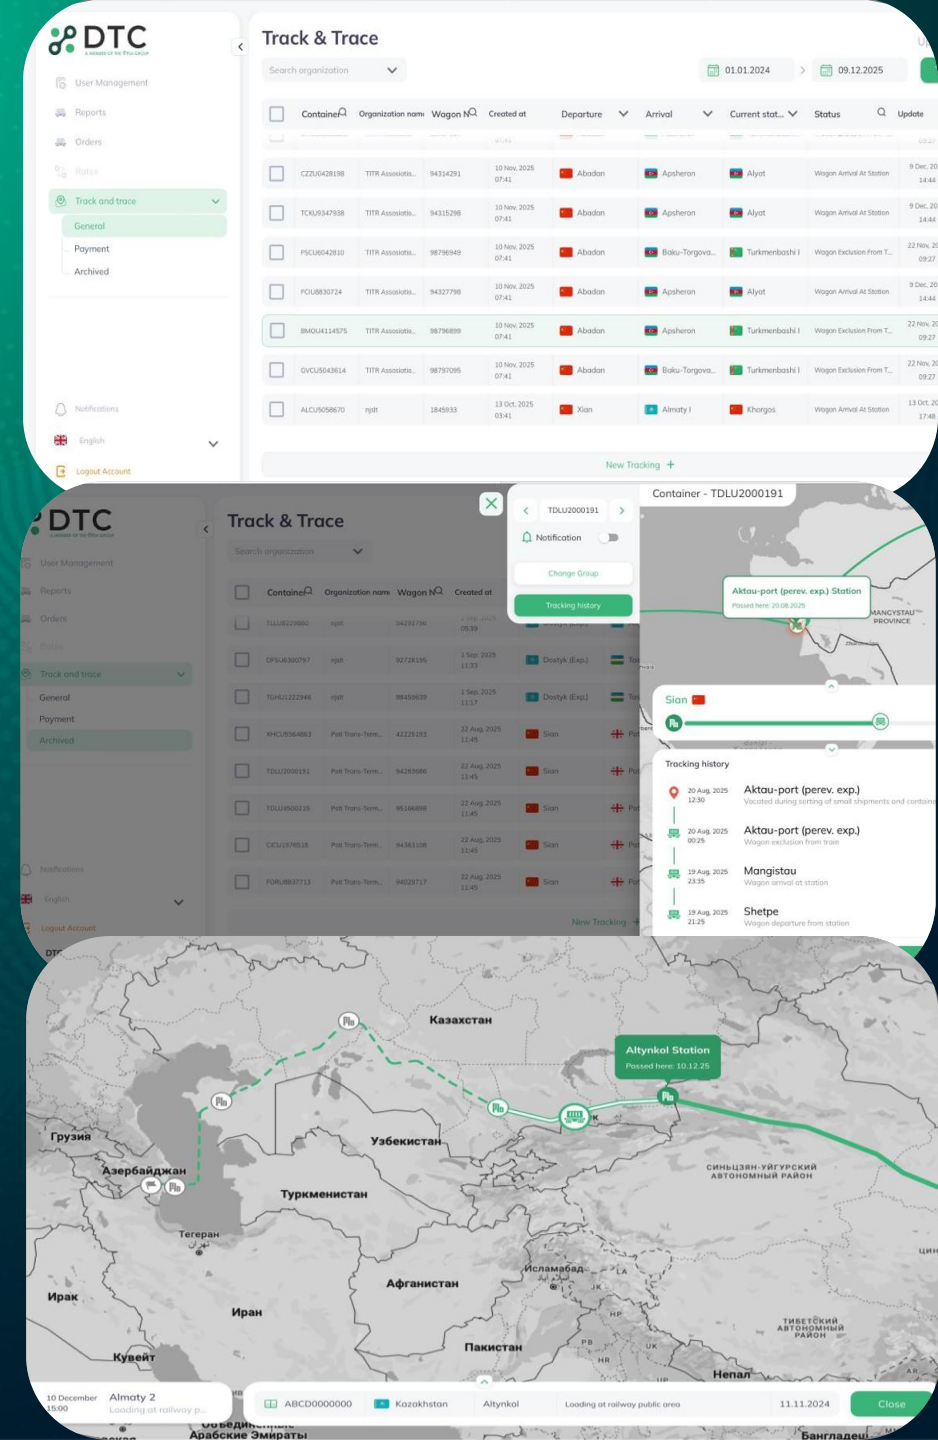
DTC
A MEMBER OF THE ITTCU GROUP

User Management
Reports
Orders
Rates
Track and trace
General
Payment
Archived
Notifications
English
Logout Account

Track & Trace
Search organization
01.01.2024
09.12.2025

| Container | Organization name | Wagon N | Created at | Departure | Arrival | Current stat... | Status | Update |
|---|---|---|---|---|---|---|---|---|
| CZZU0428198 | TITR Associatio... | 94314291 | 10 Nov. 2025 07:41 | Abadan | Apsheron | Alyat | Wagon Arrival At Station | 9 Dec. 20 14:44 |
| TCKU9347938 | TITR Associatio... | 94315298 | 10 Nov. 2025 07:41 | Abadan | Apsheron | Alyat | Wagon Arrival At Station | 9 Dec. 20 14:44 |
| FSCU6042810 | TITR Associatio... | 98796949 | 10 Nov. 2025 07:41 | Abadan | Baku-Torgova... | Turkmenbashi I | Wagon Exclusion From T... | 22 Nov. 20 09:27 |
| FCIU8830724 | TITR Associatio... | 94327798 | 10 Nov. 2025 07:41 | Abadan | Apsheron | Alyat | Wagon Arrival At Station | 9 Dec. 20 14:44 |
| BMOU4114575 | TITR Associatio... | 98796899 | 10 Nov. 2025 07:41 | Abadan | Apsheron | Turkmenbashi I | Wagon Exclusion From T... | 22 Nov. 20 09:27 |
| GVCU5043614 | TITR Associatio... | 98797095 | 10 Nov. 2025 07:41 | Abadan | Baku-Torgova... | Turkmenbashi I | Wagon Exclusion From T... | 22 Nov. 20 09:27 |
| ALCU5058670 | njdt | 1845933 | 13 Oct. 2025 03:41 | Xian | Almaty I | Khorgos | Wagon Arrival At Station | 13 Oct. 20 17:48 |

New Tracking +

DTC
Track & Trace
Search organization
TDLU2000191
Notification
Change Group
Tracking history
Container - TDLU2000191
Aktau-port (perev. exp.) Station
Passed here: 20.08.2025
MANGYSTAU PROVINCE
Sian

Tracking history
20 Aug. 2025 12:30 Aktau-port (perev. exp.) Vacated during sorting of small shipments and containe
20 Aug. 2025 00:25 Aktau-port (perev. exp.) Wagon exclusion from train
19 Aug. 2025 23:35 Mangistau Wagon arrival at station
19 Aug. 2025 21:25 Shetpe Wagon departure from station

| Container | Organization name | Wagon N | Created at | |
|---|---|---|---|---|
| TLLU8229980 | njdt | 94293796 | | |
| DFSU6300797 | njdt | 92728195 | 1 Sep. 2025 11:33 | Dostyk (Exp.) |
| TGHU1222946 | njdt | 98456639 | 1 Sep. 2025 11:17 | Dostyk (Exp.) |
| XHCU5564863 | Poti Trans-Term... | 42225193 | 22 Aug. 2025 11:45 | Sian |
| TDLU2000191 | Poti Trans-Term... | 94283686 | 22 Aug. 2025 11:45 | Sian |
| TDLU4500215 | Poti Trans-Term... | 95186898 | 22 Aug. 2025 11:45 | Sian |
| CICU2976518 | Poti Trans-Term... | 94361108 | 22 Aug. 2025 11:45 | Sian |
| FORU8837713 | Poti Trans-Term... | 94029717 | 22 Aug. 2025 11:45 | Sian |

New Tracking +

Altynkol Station
Passed here: 10.12.25
Казахстан
Грузия
Азербайджан
Узбекистан
Туркменистан
Тегеран
Ирак
Иран
Афганистан
Исламабад
Пакистан
Кувейт
Непал
СИНЬЦЗЯН-УЙГУРСКИЙ АВТОНОМНЫЙ РАЙОН
ТИБЕТСКИЙ АВТОНОМНЫЙ РАЙОН
Объединенные Арабские Эмираты
Бангладеш
10 December 15:00 Almaty 2 Loading at railway p...
ABCD0000000 Kazakhstan Altynkol Loading at railway public area 11.11.2024 Close